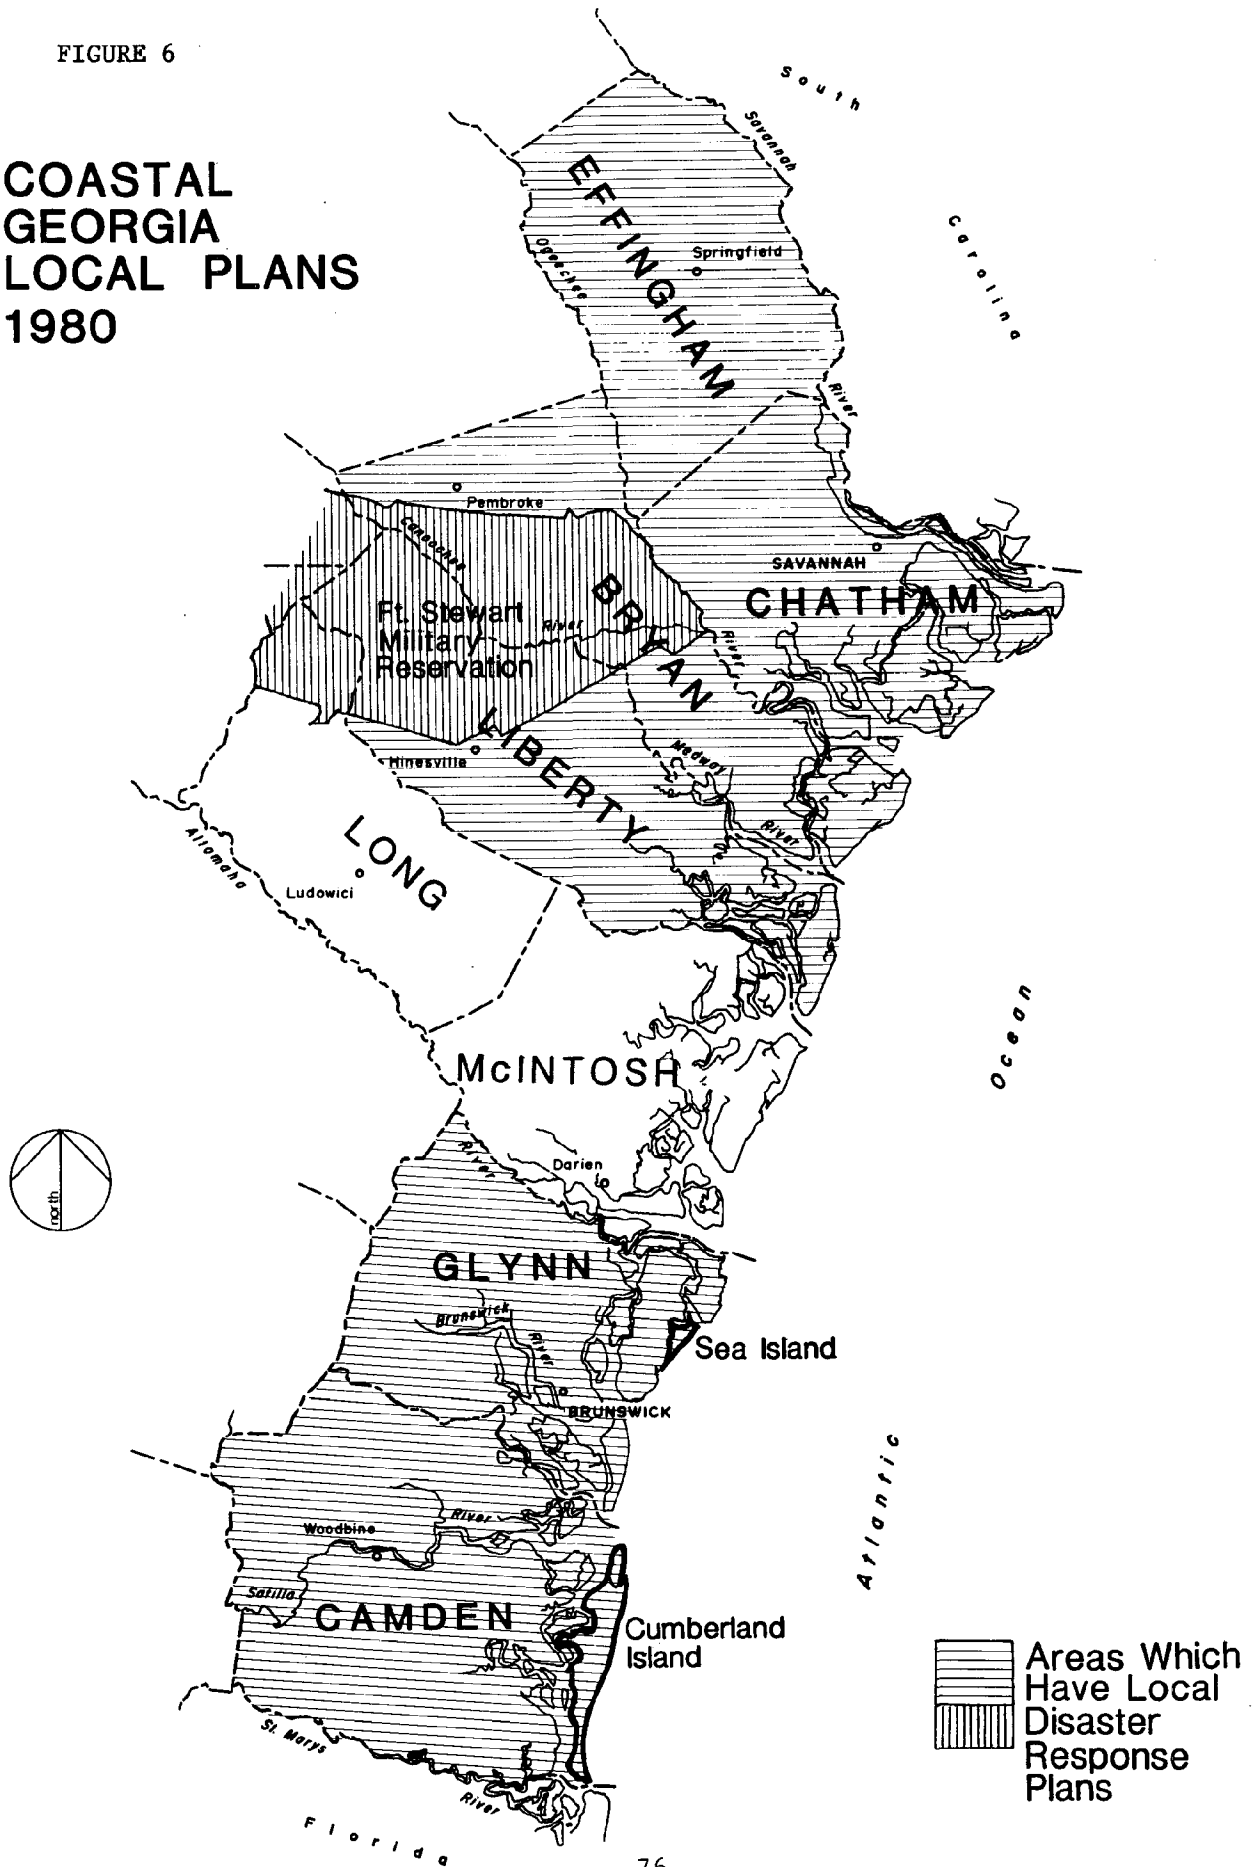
FIGURE 6

COASTAL GEORGIA LOCAL PLANS 1980

South Carolina

Savannah River

EFFINGHAM

Springfield

Ogeechee

Pembroke

Canoochee

SAVANNAH

CHATHAM

BRYAN

Ft. Stewart Military Reservation

River

River

Hinesville

LIBERTY

Medway River

LONG

Ludowici

Altamaha

McINTOSH

Atlantic Ocean

north

River

Darien

GLYNN

Brunswick River

Sea Island

BRUNSWICK

Woodbine

River

Satilla

CAMDEN

Cumberland Island

St. Marys River

Florida

Areas Which Have Local Disaster Response Plans

76